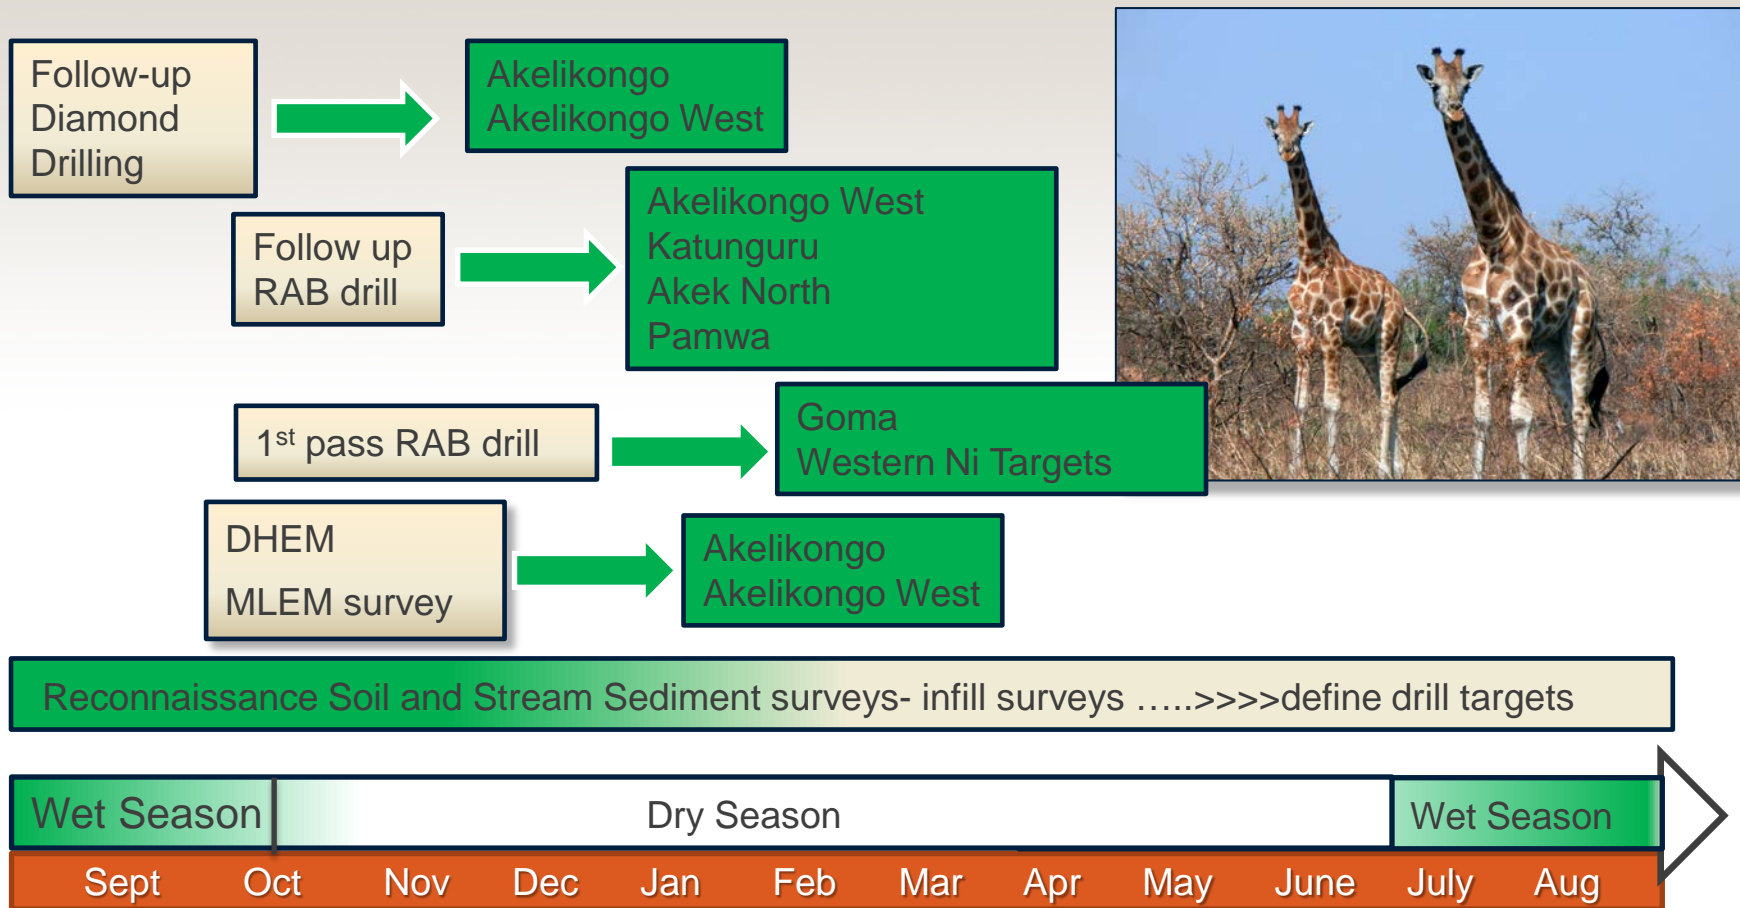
Follow-up Diamond Drilling

Akelikongo
Akelikongo West

Follow up RAB drill

Akelikongo West
Katunguru
Akek North
Pamwa

1$^{st}$ pass RAB drill

Goma
Western Ni Targets

DHEM
MLEM survey

Akelikongo
Akelikongo West

Reconnaissance Soil and Stream Sediment surveys- infill surveys …..>>>>define drill targets

Wet Season

Dry Season

Wet Season

| Sept | Oct | Nov | Dec | Jan | Feb | Mar | Apr | May | June | July | Aug |
|---|---|---|---|---|---|---|---|---|---|---|---|